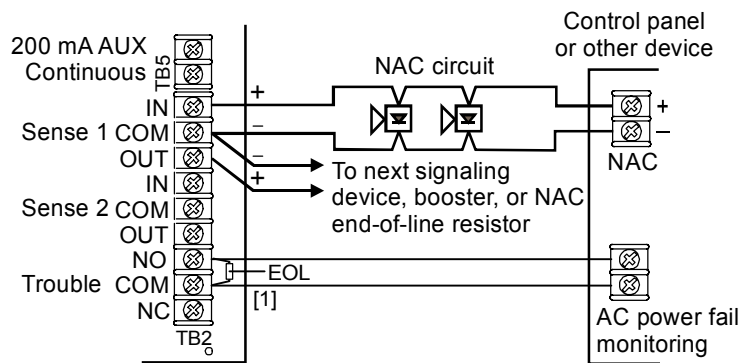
Control panel or other device

200 mA AUX Continuous TB5

NAC circuit

IN
Sense 1 COM
OUT
IN
Sense 2 COM
OUT
NO
Trouble COM
NC
TB2

+
–
–
+

To next signaling device, booster, or NAC end-of-line resistor

EOL
[1]

+
–
NAC

AC power fail monitoring